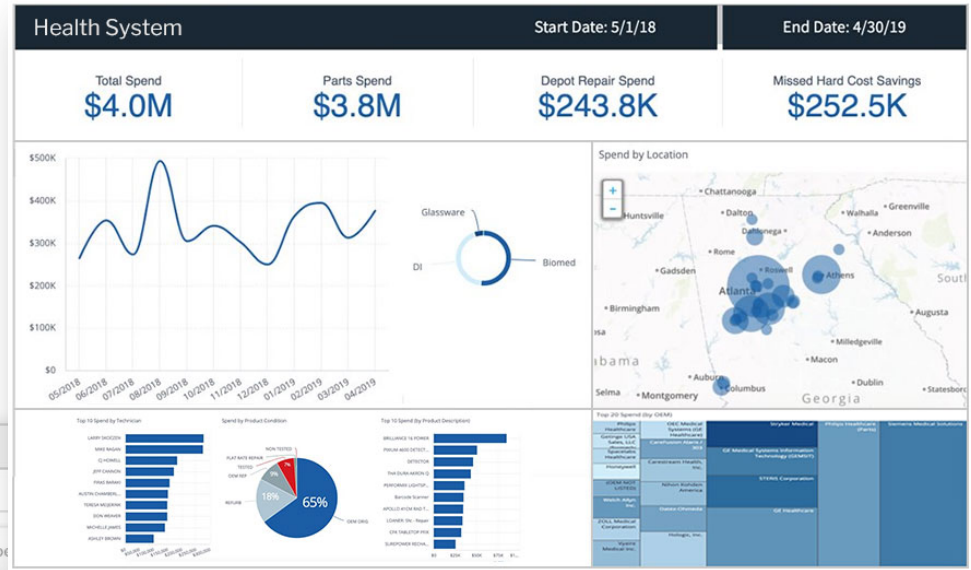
Health System

Start Date: 5/1/18

End Date: 4/30/19

Total Spend
$4.0M

Parts Spend
$3.8M

Depot Repair Spend
$243.8K

Missed Hard Cost Savings
$252.5K

$500K
$400K
$300K
$200K
$100K
$0

05/2018 06/2018 07/2018 08/2018 09/2018 10/2018 11/2018 12/2018 01/2019 02/2019 03/2019 04/2019

Glassware
DI
Biomed

Spend by Location

+
−

Chattanooga
Huntsville
Dalton
Dahlonega
Walhalla
Greenville
Anderson
Rome
Gadsden
Roswell
Athens
Atlanta
Birmingham
Augusta
Milledgeville
Macon
Auburn
Columbus
Dublin
Selma
Montgomery
Statesboro
Georgia
bama
South

Top 10 Spend by Technician

LARRY SKOCZEN
MIKE RAGAN
CJ HOWELL
JEFF CANNON
PIKAS RAPAKI
AUSTIN CHAMBERL...
TERESA MCGEHEE
DON WEAVER
MICHELLE JAMES
ASHLEY BROWN

Spend by Product Condition

NON TESTED
FLAT RATE REPAIR
TESTED
OEM REF
REFURB
OEM ORIG
7%
9%
18%
65%

Top 10 Spend by Product Description

BRILLIANCE 16 POWER
PIXIUM 4600 DETECT...
DETECTOR
TM DURA MORON 0
PERFORMA LIGHTSP...
Barcode Scanner
APOLLO 4104 Mod T...
LOANER 5hr - Repair
CPR TABLETOP FEB
SUREPOWER RECHA...

Top 20 Spend (by OEM)

Philips Healthcare
OEC Medical Systems (GE Healthcare)
Stryker Medical
Philips Healthcare (Parts)
Siemens Medical Solutions
Getinge USA Sales, LLC
Carefusion Alaris
Spacelabs Healthcare
GE Medical Systems Information Technology (GEMSIT)
Honeywell
Carestream Health, Inc.
STERIS Corporation
(OEM NOT LISTED)
Nihon Kohden America
Welch Allyn Inc.
GE Healthcare
Olympus
ZOLL Medical Corporation
Hologic, Inc.
Siyane Medical Inc.